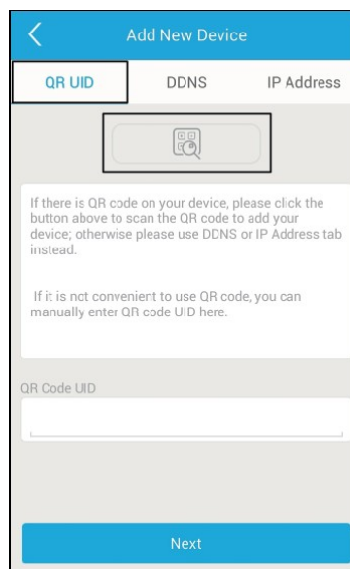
Add New Device

QR UID DDNS IP Address

If there is QR code on your device, please click the button above to scan the QR code to add your device; otherwise please use DDNS or IP Address tab instead.

If it is not convenient to use QR code, you can manually enter QR code UID here.

QR Code UID

Next